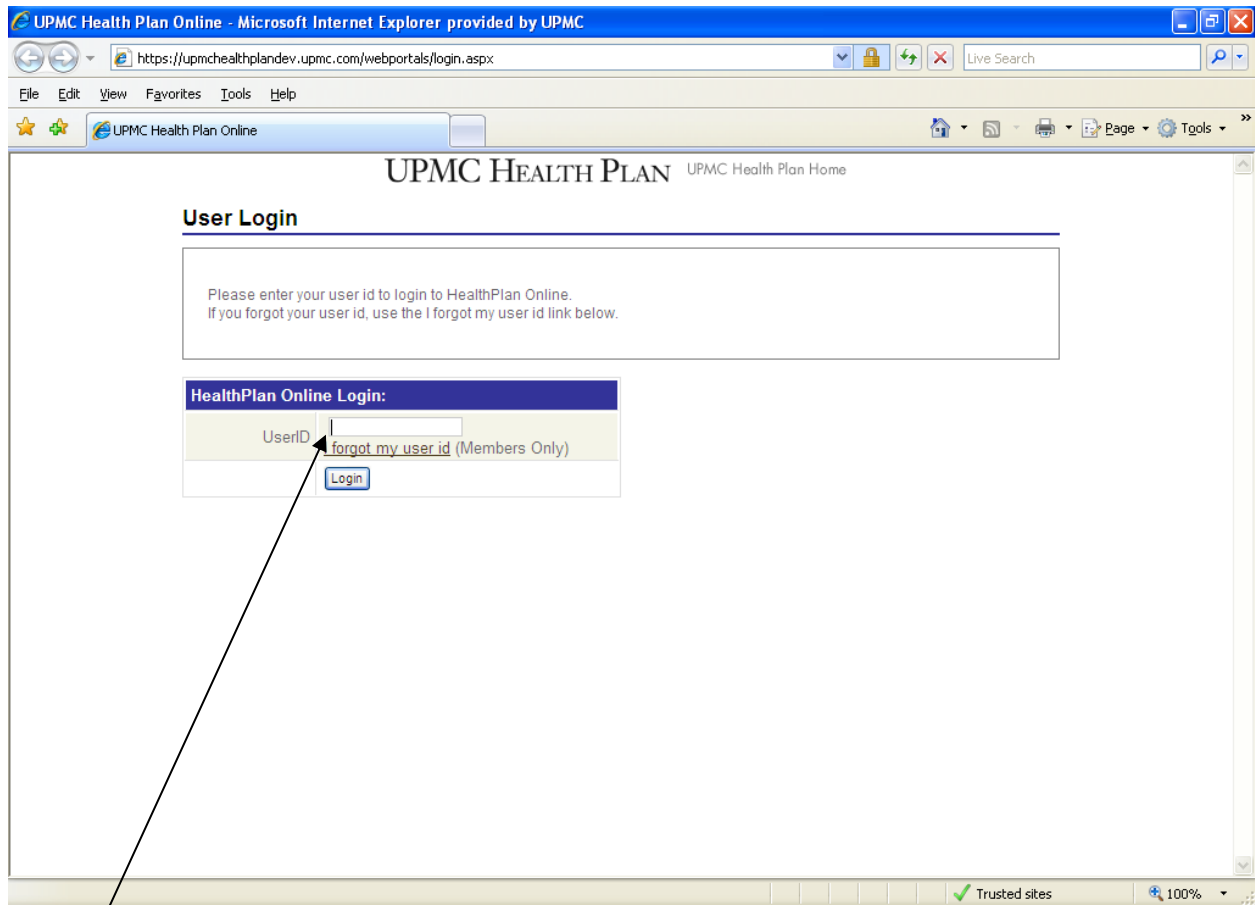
UPMC Health Plan Online - Microsoft Internet Explorer provided by UPMC

https://upmchealthplandev.upmc.com/webportals/login.aspx

Live Search

File Edit View Favorites Tools Help

UPMC Health Plan Online

Page Tools

UPMC HEALTH PLAN UPMC Health Plan Home

User Login

Please enter your user id to login to HealthPlan Online.
If you forgot your user id, use the I forgot my user id link below.

HealthPlan Online Login:

UserID

forgot my user id (Members Only)

Login

Trusted sites

100%